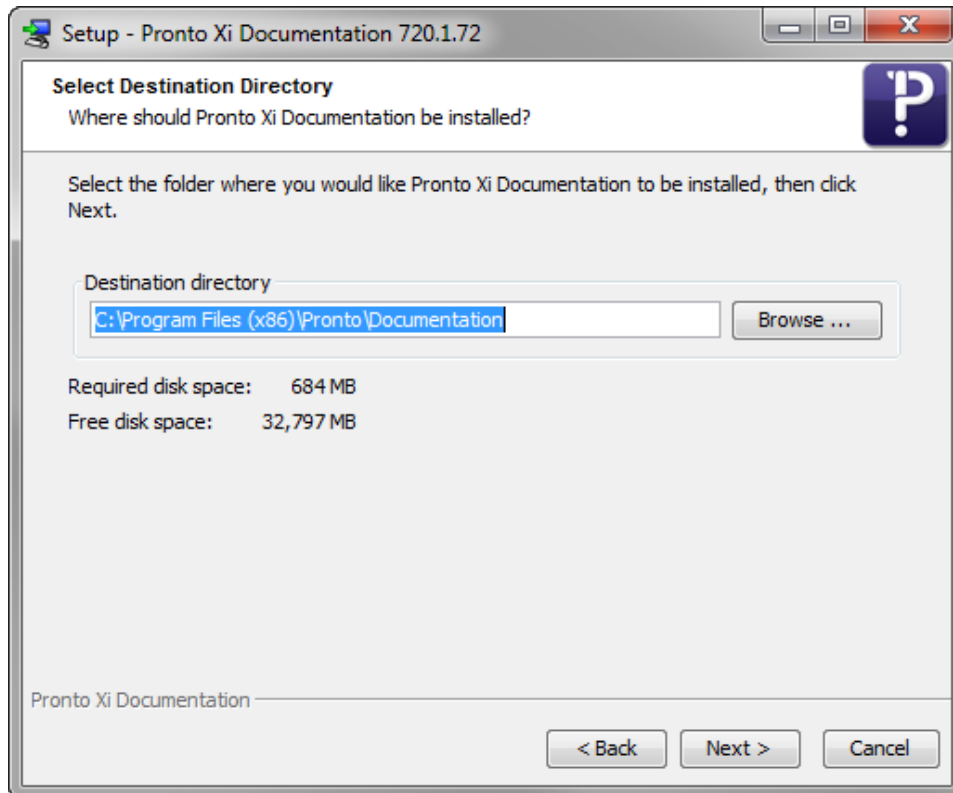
Setup - Pronto Xi Documentation 720.1.72

Select Destination Directory
Where should Pronto Xi Documentation be installed?

Select the folder where you would like Pronto Xi Documentation to be installed, then click Next.

Destination directory
C:\Program Files (x86)\Pronto\Documentation
Browse ...

Required disk space: 684 MB
Free disk space: 32,797 MB

Pronto Xi Documentation

< Back
Next >
Cancel